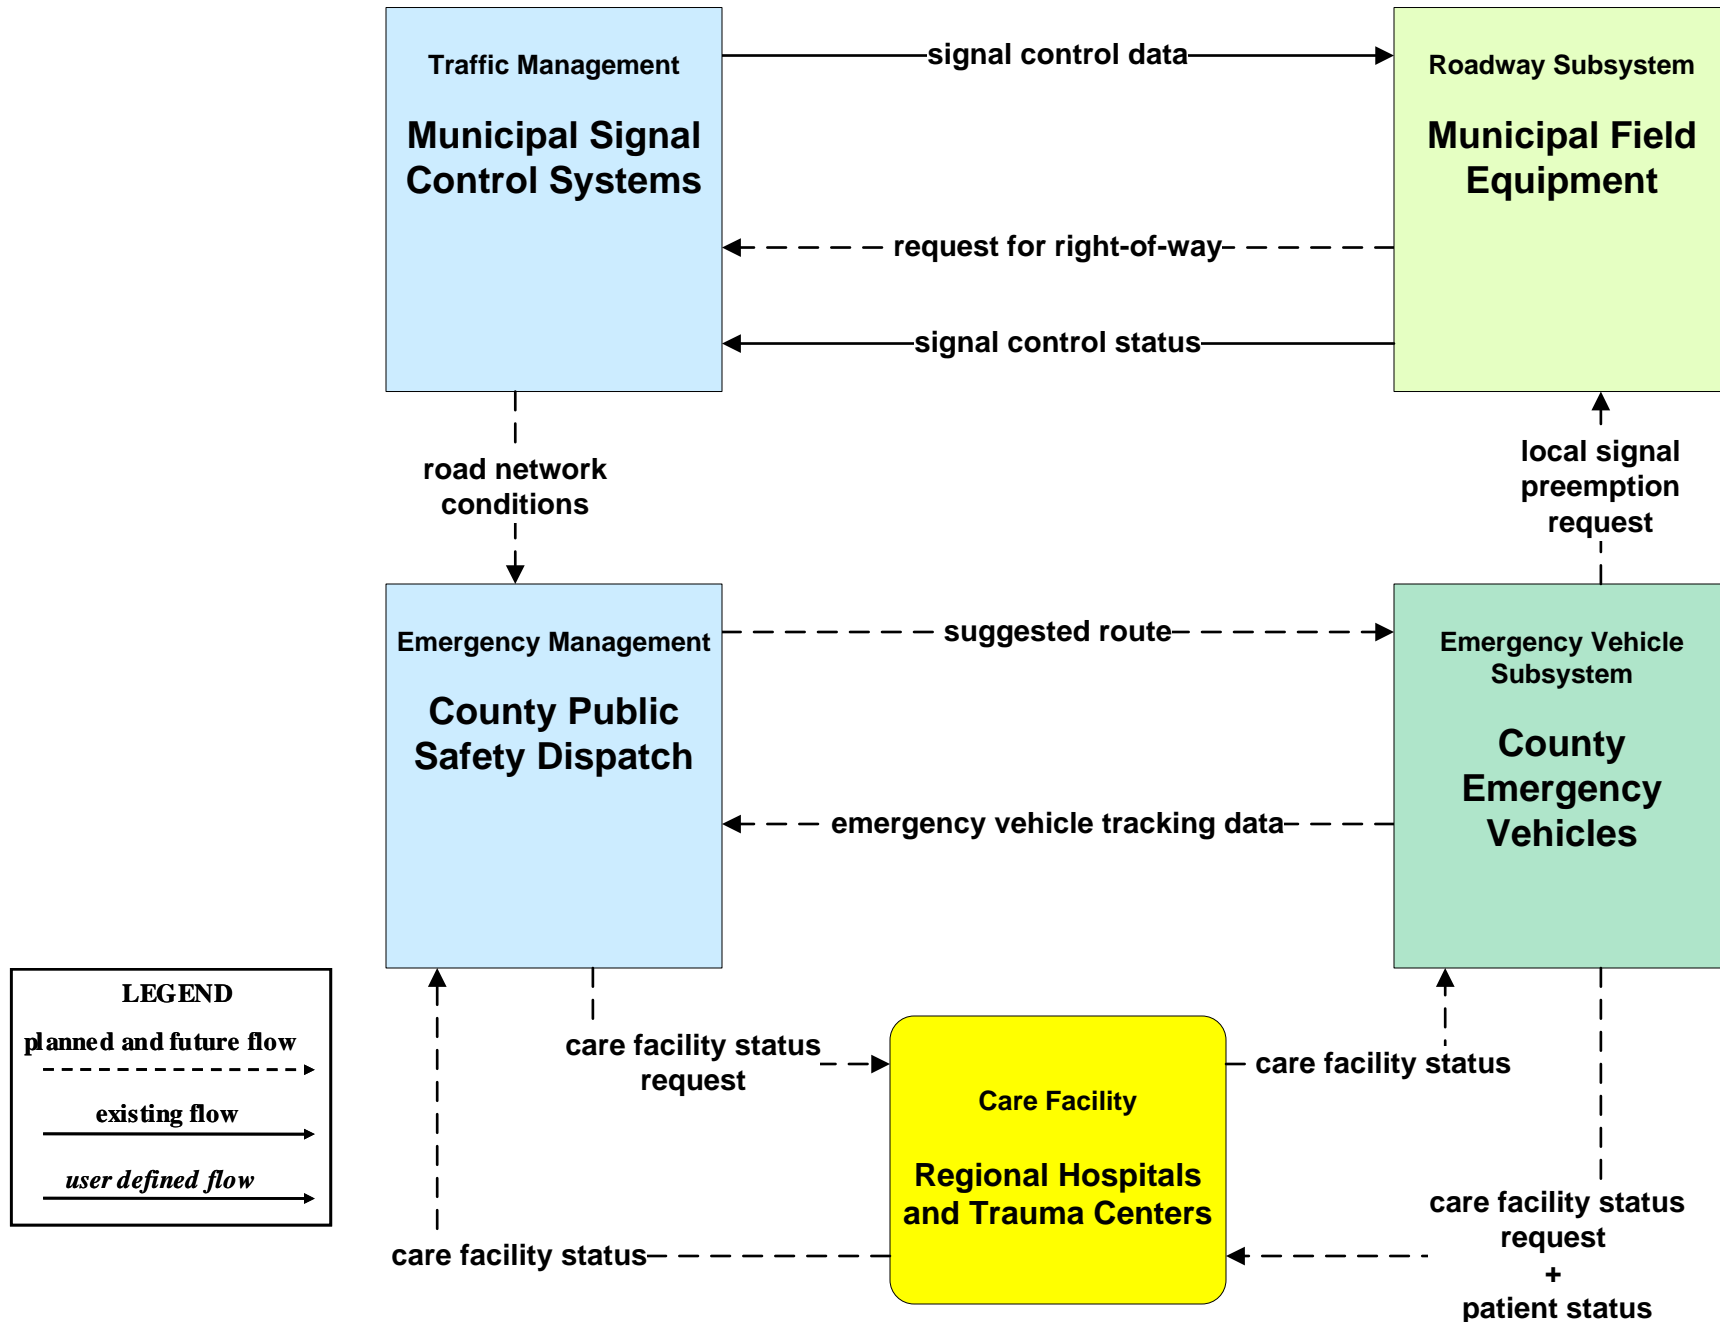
Traffic Management

Municipal Signal Control Systems

signal control data

Roadway Subsystem

Municipal Field Equipment

request for right-of-way

signal control status

road network conditions

local signal preemption request

Emergency Management

County Public Safety Dispatch

suggested route

Emergency Vehicle Subsystem

County Emergency Vehicles

emergency vehicle tracking data

LEGEND

planned and future flow

existing flow

user defined flow

care facility status request

Care Facility

Regional Hospitals and Trauma Centers

care facility status

care facility status request
+
patient status

care facility status